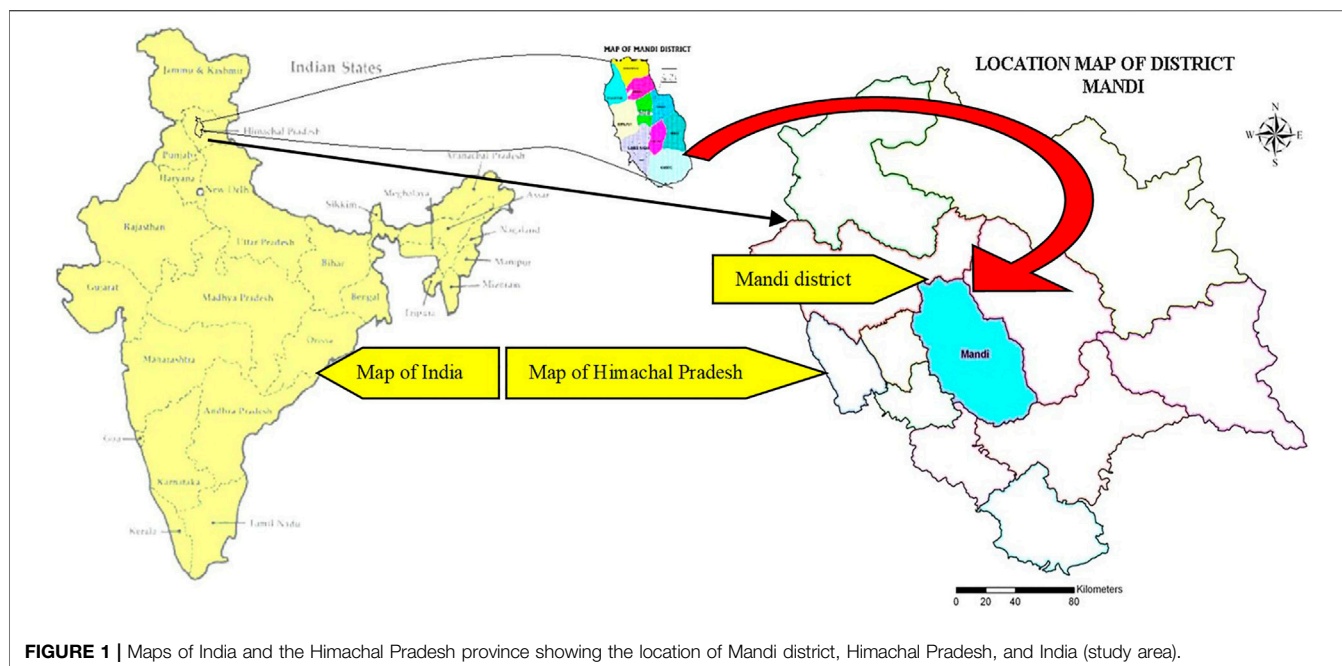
Indian States

Jammu & Kashmir

Himachal Pradesh

Punjab

Haryana

New Delhi

Rajasthan

Uttar Pradesh

Bihar

Sikkim

Meghalaya

Arunachal Pradesh

Assam

Nagaland

Manipur

Mizoram

Tripura

Bengal

Gujarat

Madhya Pradesh

Orissa

Maharashtra

Andhra Pradesh

Goa

Karnataka

Kerala

Tamil Nadu

MAP OF MANDI DISTRICT

LOCATION MAP OF DISTRICT MANDI

N

W

E

S

Mandi district

Map of India

Map of Himachal Pradesh

Mandi

Kilometers

0 20 40 80

FIGURE 1 | Maps of India and the Himachal Pradesh province showing the location of Mandi district, Himachal Pradesh, and India (study area).